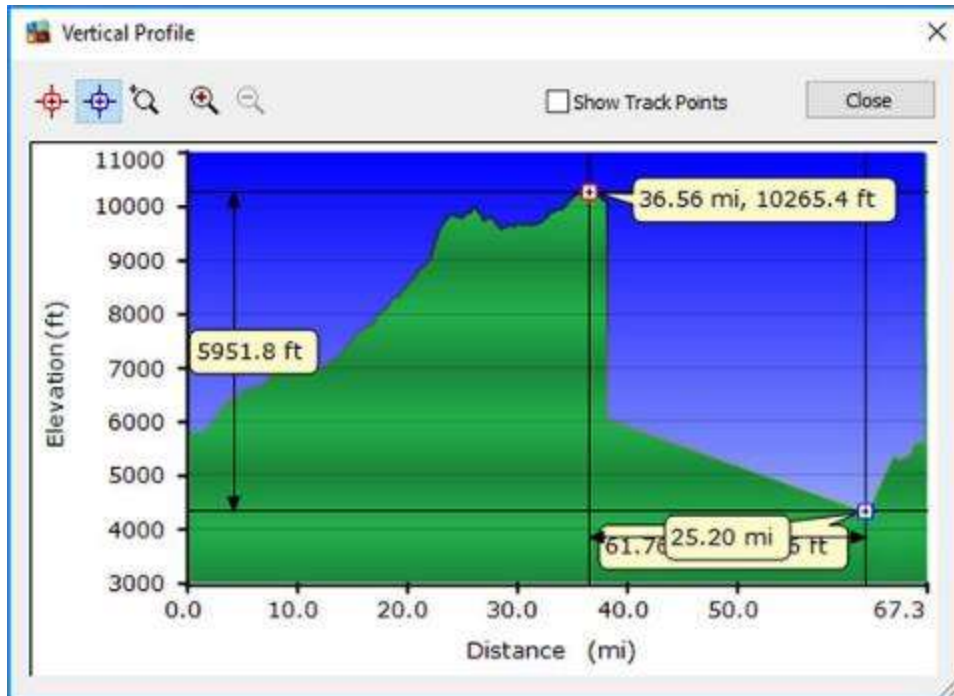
Vertical Profile

Show Track Points

Close

11000
10000
9000
8000
7000
6000
5000
4000
3000

Elevation (ft)

36.56 mi, 10265.4 ft

5951.8 ft

61.7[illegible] 25.20 mi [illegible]5 ft

0.0 10.0 20.0 30.0 40.0 50.0 67.3

Distance (mi)